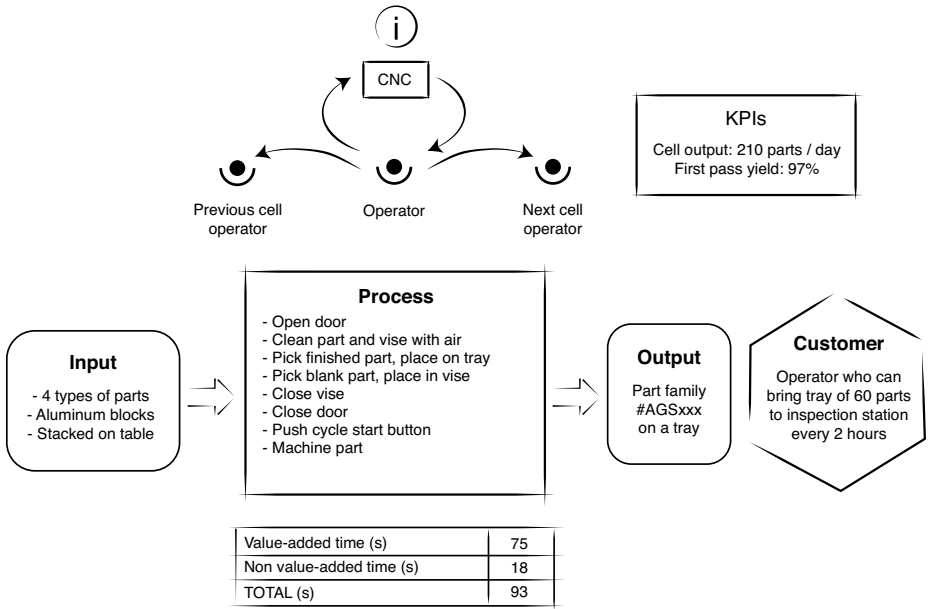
i

CNC

Previous cell operator

Operator

Next cell operator

KPIs

Cell output: 210 parts / day
First pass yield: 97%

Input

- 4 types of parts
- Aluminum blocks
- Stacked on table

Process

- Open door
- Clean part and vise with air
- Pick finished part, place on tray
- Pick blank part, place in vise
- Close vise
- Close door
- Push cycle start button
- Machine part

Output

Part family #AGSxxx on a tray

Customer

Operator who can bring tray of 60 parts to inspection station every 2 hours

| Value-added time (s) | 75 |
|---|---|
| Non value-added time (s) | 18 |
| TOTAL (s) | 93 |